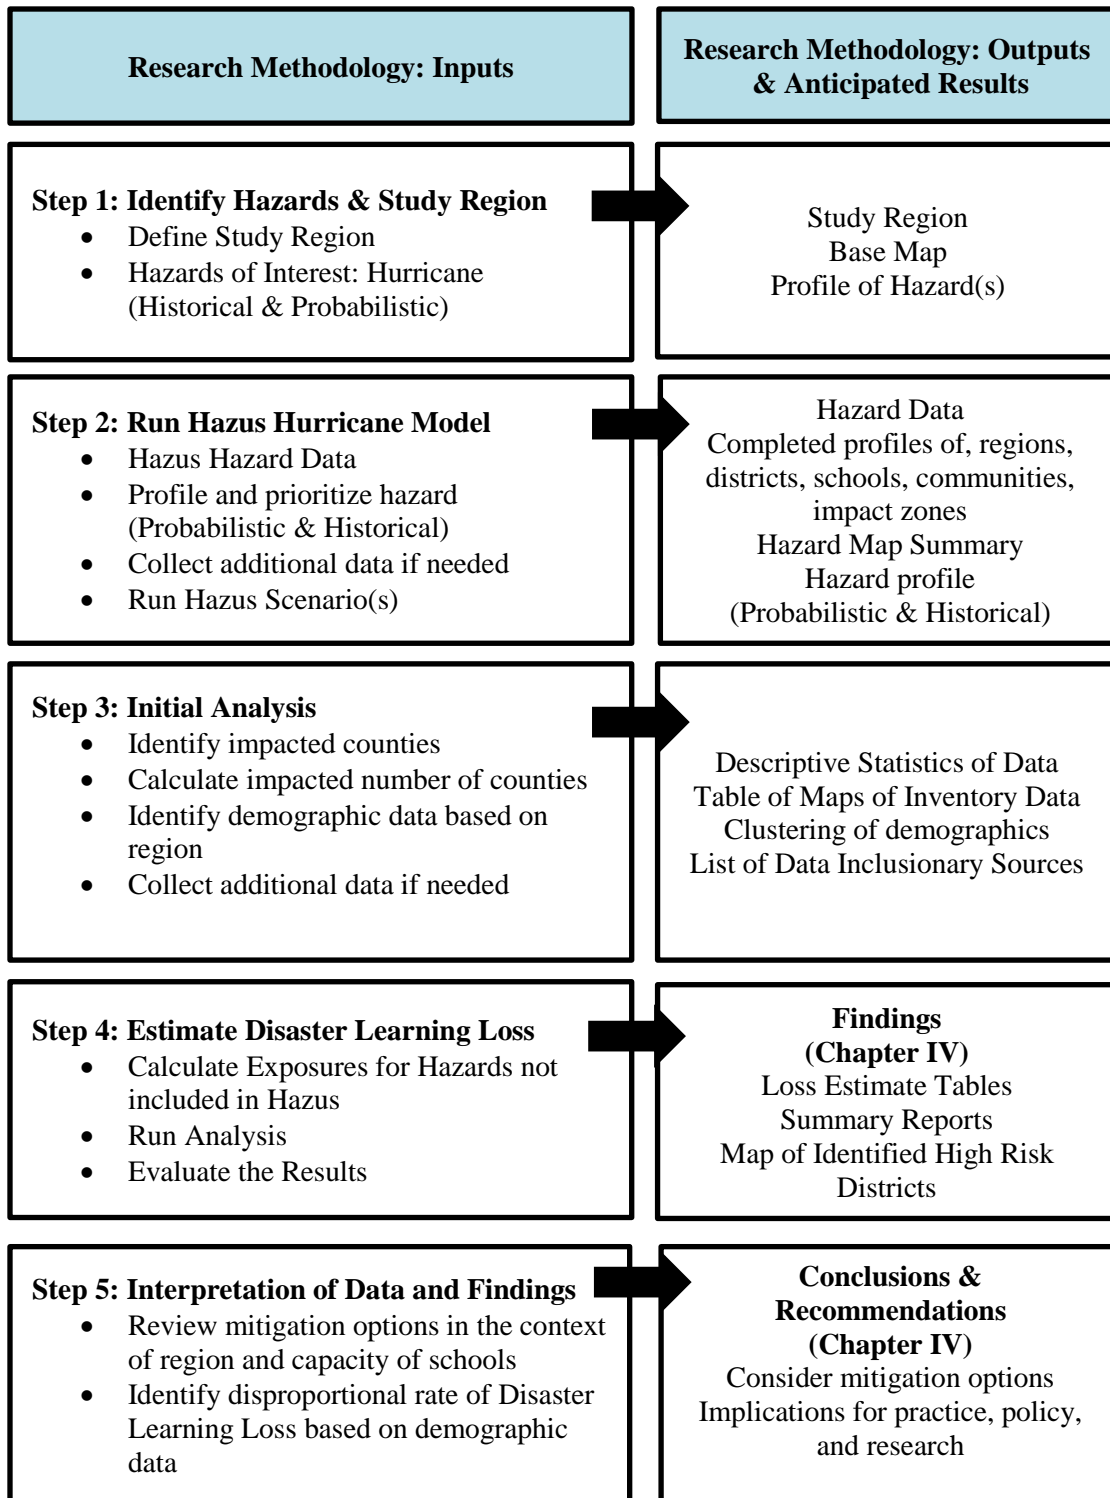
Research Methodology: Inputs

Research Methodology: Outputs & Anticipated Results

Step 1: Identify Hazards & Study Region
- Define Study Region
- Hazards of Interest: Hurricane (Historical & Probabilistic)

Study Region
Base Map
Profile of Hazard(s)

Step 2: Run Hazus Hurricane Model
- Hazus Hazard Data
- Profile and prioritize hazard (Probabilistic & Historical)
- Collect additional data if needed
- Run Hazus Scenario(s)

Hazard Data
Completed profiles of, regions, districts, schools, communities, impact zones
Hazard Map Summary
Hazard profile
(Probabilistic & Historical)

Step 3: Initial Analysis
- Identify impacted counties
- Calculate impacted number of counties
- Identify demographic data based on region
- Collect additional data if needed

Descriptive Statistics of Data
Table of Maps of Inventory Data
Clustering of demographics
List of Data Inclusionary Sources

Step 4: Estimate Disaster Learning Loss
- Calculate Exposures for Hazards not included in Hazus
- Run Analysis
- Evaluate the Results

Findings
(Chapter IV)
Loss Estimate Tables
Summary Reports
Map of Identified High Risk Districts

Step 5: Interpretation of Data and Findings
- Review mitigation options in the context of region and capacity of schools
- Identify disproportional rate of Disaster Learning Loss based on demographic data

Conclusions & Recommendations
(Chapter IV)
Consider mitigation options
Implications for practice, policy, and research